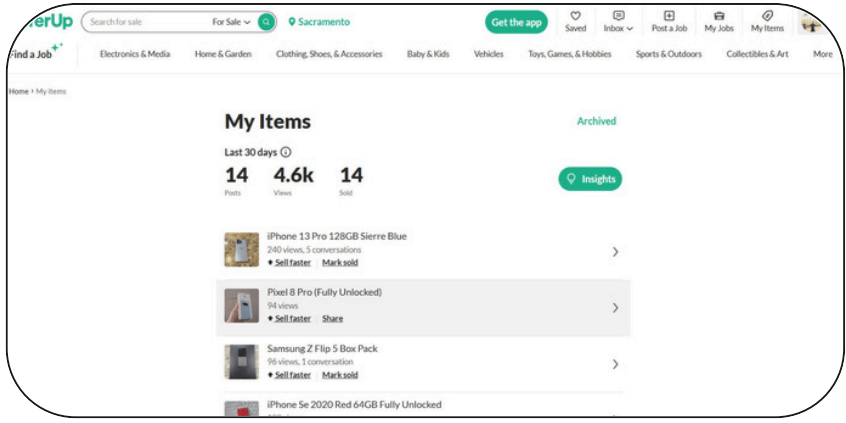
erUp Search for sale For Sale Sacramento Get the app Saved Inbox Post a Job My Jobs My Items

Find a Job Electronics & Media Home & Garden Clothing, Shoes, & Accessories Baby & Kids Vehicles Toys, Games, & Hobbies Sports & Outdoors Collectibles & Art More

Home › My Items

My Items

Archived

Last 30 days

14 Posts 4.6k Views 14 Sold

Insights

iPhone 13 Pro 128GB Sierre Blue
240 views, 5 conversations
Sell faster | Mark sold

Pixel 8 Pro (Fully Unlocked)
94 views
Sell faster | Share

Samsung Z Flip 5 Box Pack
96 views, 1 conversation
Sell faster | Mark sold

iPhone Se 2020 Red 64GB Fully Unlocked
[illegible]